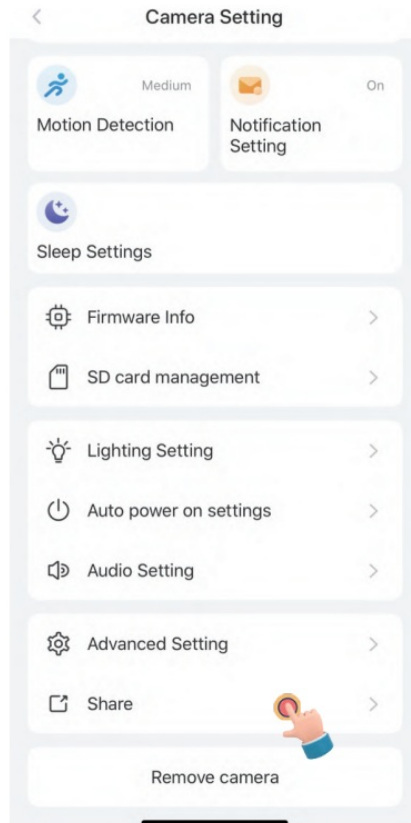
Camera Setting

Medium
Motion Detection

On
Notification Setting

Sleep Settings

Firmware Info

SD card management

Lighting Setting

Auto power on settings

Audio Setting

Advanced Setting

Share

Remove camera